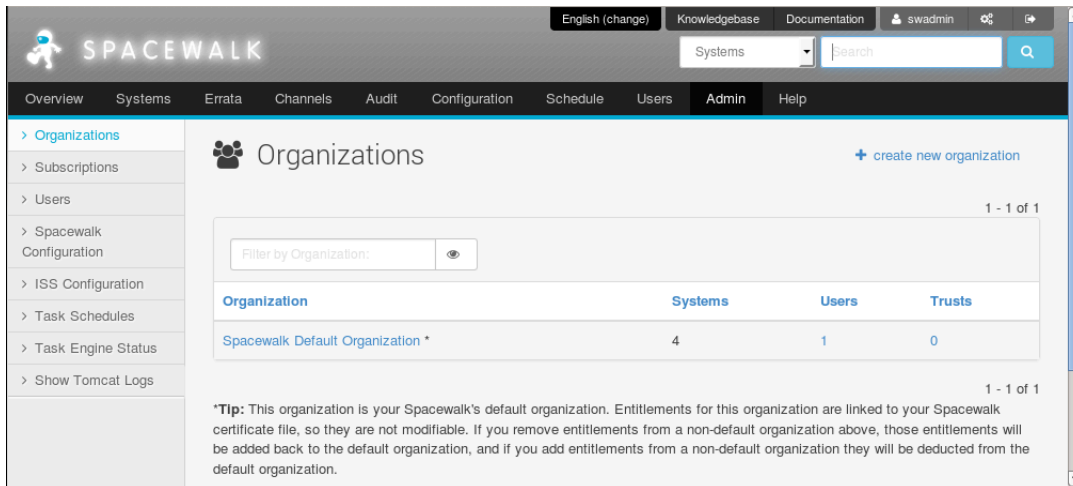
SPACEWALK

English (change) Knowledgebase Documentation swadmin

Systems Search

Overview Systems Errata Channels Audit Configuration Schedule Users Admin Help

› Organizations
› Subscriptions
› Users
› Spacewalk Configuration
› ISS Configuration
› Task Schedules
› Task Engine Status
› Show Tomcat Logs

Organizations

+ create new organization

1 - 1 of 1

Filter by Organization:

| Organization | Systems | Users | Trusts |
|---|---|---|---|
| Spacewalk Default Organization * | 4 | 1 | 0 |

1 - 1 of 1

*Tip: This organization is your Spacewalk's default organization. Entitlements for this organization are linked to your Spacewalk certificate file, so they are not modifiable. If you remove entitlements from a non-default organization above, those entitlements will be added back to the default organization, and if you add entitlements from a non-default organization they will be deducted from the default organization.